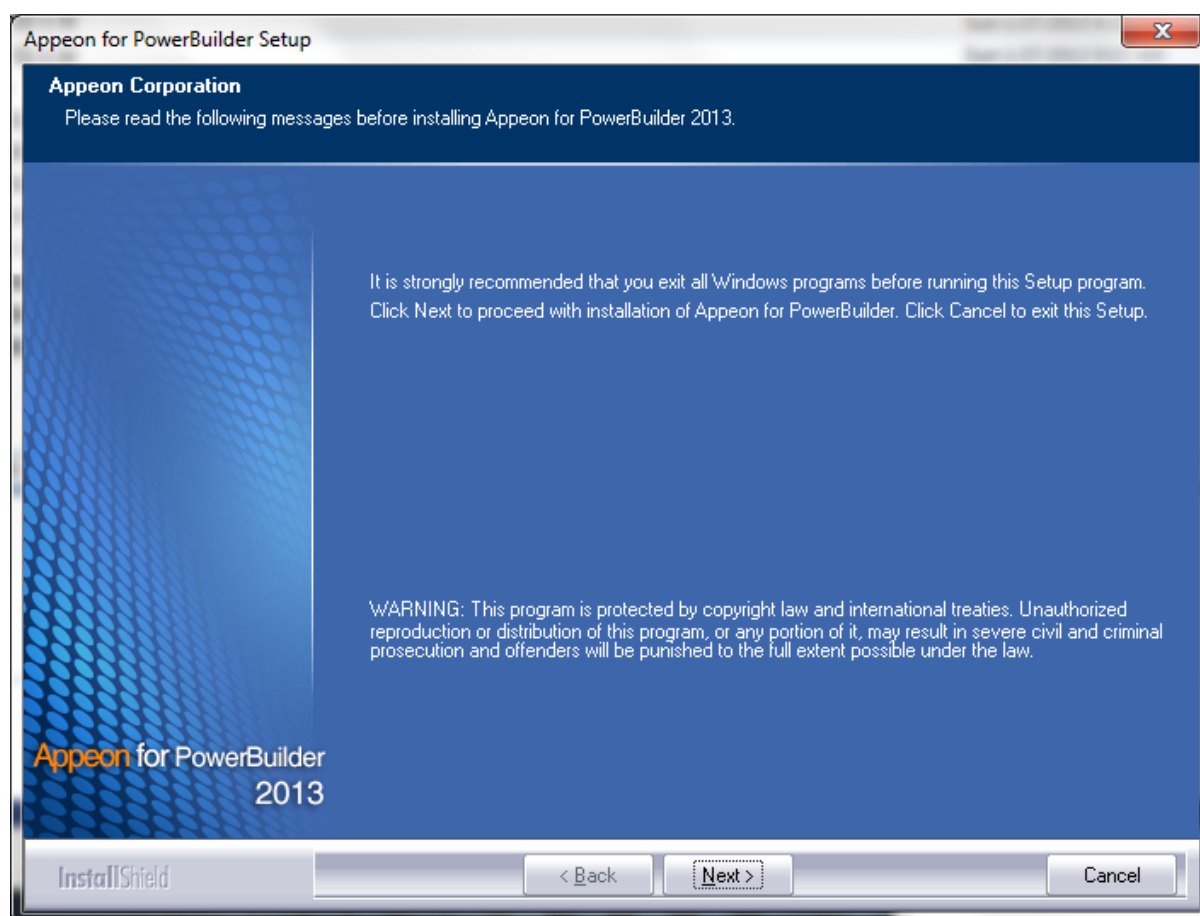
Appeon for PowerBuilder Setup

Appeon Corporation

Please read the following messages before installing Appeon for PowerBuilder 2013.

It is strongly recommended that you exit all Windows programs before running this Setup program. Click Next to proceed with installation of Appeon for PowerBuilder. Click Cancel to exit this Setup.

WARNING: This program is protected by copyright law and international treaties. Unauthorized reproduction or distribution of this program, or any portion of it, may result in severe civil and criminal prosecution and offenders will be punished to the full extent possible under the law.

Appeon for PowerBuilder 2013

InstallShield

< Back

Next >

Cancel